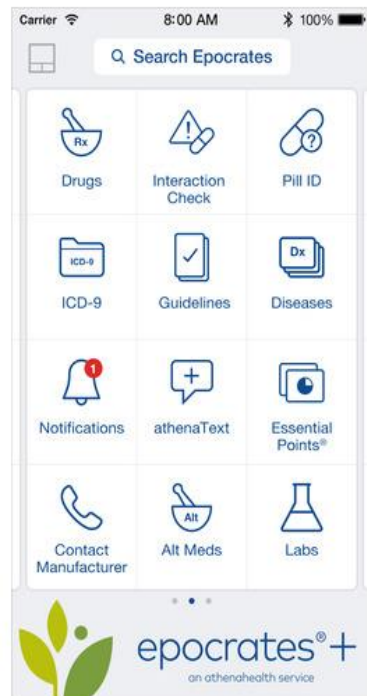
Carrier 8:00 AM 100%

Search Epocrates

Rx
Drugs

Interaction Check

Pill ID

ICD-9
ICD-9

Guidelines

Dx
Diseases

1
Notifications

athenaText

Essential Points®

Contact Manufacturer

Alt
Alt Meds

Labs

epocrates®+
an athenahealth service